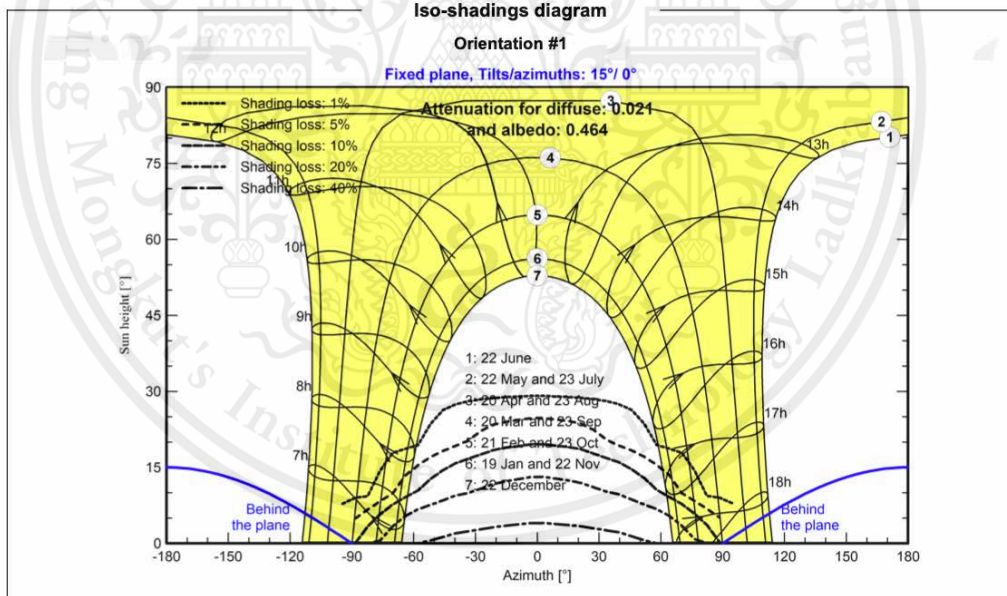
Iso-shadings diagram

Orientation #1

Fixed plane, Tilts/azimuths: 15°/ 0°

Shading loss: 1%
Shading loss: 5%
Shading loss: 10%
Shading loss: 20%
Shading loss: 40%

Attenuation for diffuse: 0.021
and albedo: 0.464

1: 22 June
2: 22 May and 23 July
3: 20 Apr and 23 Aug
4: 20 Mar and 23 Sep
5: 21 Feb and 23 Oct
6: 19 Jan and 22 Nov
7: 22 December

12h
11h
10h
9h
8h
7h
13h
14h
15h
16h
17h
18h

1
2
3
4
5
6
7

Behind the plane
Behind the plane

Sun height [°]
90
75
60
45
30
15
0

-180 -150 -120 -90 -60 -30 0 30 60 90 120 150 180
Azimuth [°]